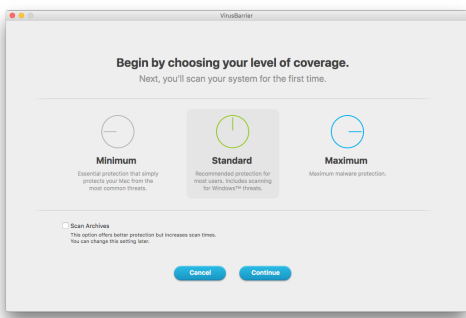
VirusBarrier

Begin by choosing your level of coverage.
Next, you'll scan your system for the first time.

Minimum
Essential protection that simply protects your Mac from the most common threats.

Standard
Recommended protection for most users. Includes scanning for Windows™ threats.

Maximum
Maximum malware protection.

Scan Archives
This option offers better protection but increases scan times. You can change this setting later.

Cancel
Continue